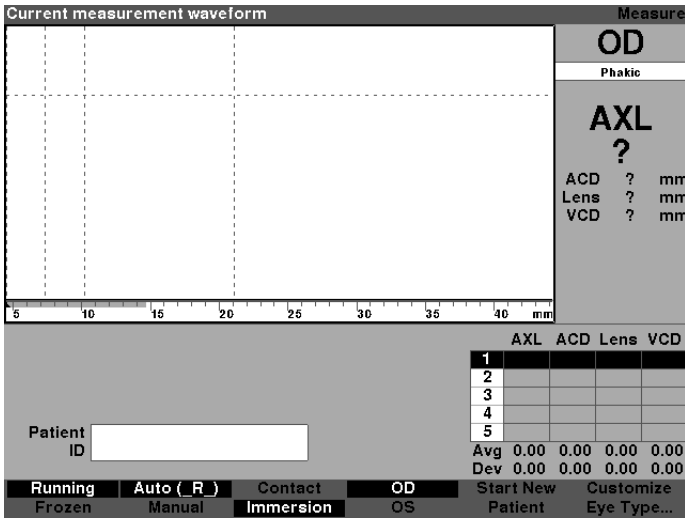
Current measurement waveform

Measure

OD

Phakic

AXL
?

ACD ? mm
Lens ? mm
VCD ? mm

5 10 15 20 25 30 35 40 mm

| | AXL | ACD | Lens | VCD |
|---|---|---|---|---|
| 1 | | | | |
| 2 | | | | |
| 3 | | | | |
| 4 | | | | |
| 5 | | | | |
| Avg | 0.00 | 0.00 | 0.00 | 0.00 |
| Dev | 0.00 | 0.00 | 0.00 | 0.00 |

Patient ID

Running
Frozen

Auto (_R_)
Manual

Contact
Immersion

OD
OS

Start New
Patient

Customize
Eye Type...